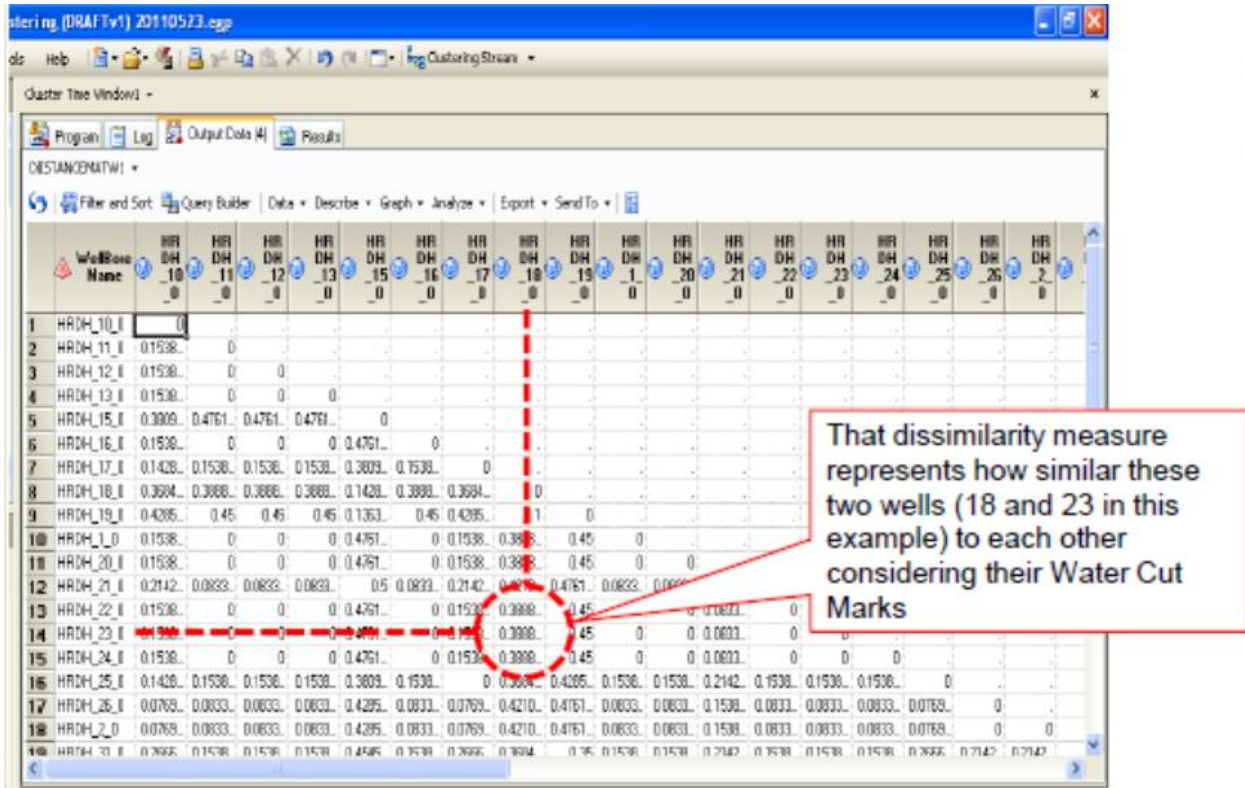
stering (DRAFTv1) 20110523.egp

ols Help Clustering Stream

Cluster Tree Window1

Program Log Output Data (4) Results

DISTANCEMATW1

Filter and Sort Query Builder Data Describe Graph Analyze Export Send To

| | WellBore Name | HRDH_10_0 | HRDH_11_0 | HRDH_12_0 | HRDH_13_0 | HRDH_15_0 | HRDH_16_0 | HRDH_17_0 | HRDH_18_0 | HRDH_19_0 | HRDH_1_0 | HRDH_20_0 | HRDH_21_0 | HRDH_22_0 | HRDH_23_0 | HRDH_24_0 | HRDH_25_0 | HRDH_26_0 | HRDH_2_0 |
|---|---|---|---|---|---|---|---|---|---|---|---|---|---|---|---|---|---|---|---|
| 1 | HRDH_10_0 | 0 | . | . | . | . | . | . | . | . | . | . | . | . | . | . | . | . | . |
| 2 | HRDH_11_0 | 0.1538... | 0 | . | . | . | . | . | . | . | . | . | . | . | . | . | . | . | . |
| 3 | HRDH_12_0 | 0.1538... | 0 | 0 | . | . | . | . | . | . | . | . | . | . | . | . | . | . | . |
| 4 | HRDH_13_0 | 0.1538... | 0 | 0 | 0 | . | . | . | . | . | . | . | . | . | . | . | . | . | . |
| 5 | HRDH_15_0 | 0.3809... | 0.4761... | 0.4761... | 0.4761... | 0 | . | . | . | . | . | . | . | . | . | . | . | . | . |
| 6 | HRDH_16_0 | 0.1538... | 0 | 0 | 0 | 0.4761... | 0 | . | . | . | . | . | . | . | . | . | . | . | . |
| 7 | HRDH_17_0 | 0.1428... | 0.1538... | 0.1538... | 0.1538... | 0.3809... | 0.1538... | 0 | . | . | . | . | . | . | . | . | . | . | . |
| 8 | HRDH_18_0 | 0.3684... | 0.3888... | 0.3888... | 0.3888... | 0.1428... | 0.3888... | 0.3684... | 0 | . | . | . | . | . | . | . | . | . | . |
| 9 | HRDH_19_0 | 0.4285... | 0.45 | 0.45 | 0.45 | 0.1363... | 0.45 | 0.4285... | 1 | 0 | . | . | . | . | . | . | . | . | . |
| 10 | HRDH_1_0 | 0.1538... | 0 | 0 | 0 | 0.4761... | 0 | 0.1538... | 0.3888... | 0.45 | 0 | . | . | . | . | . | . | . | . |
| 11 | HRDH_20_0 | 0.1538... | 0 | 0 | 0 | 0.4761... | 0 | 0.1538... | 0.3888... | 0.45 | 0 | 0 | . | . | . | . | . | . | . |
| 12 | HRDH_21_0 | 0.2142... | 0.0833... | 0.0833... | 0.0833... | 0.5 | 0.0833... | 0.2142... | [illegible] | 0.4761... | 0.0833... | 0.0833... | . | . | . | . | . | . | . |
| 13 | HRDH_22_0 | 0.1538... | 0 | 0 | 0 | 0.4761... | 0 | 0.1538... | 0.3888... | 0.45 | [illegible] | 0 | 0.0833... | 0 | . | . | . | . | . |
| 14 | HRDH_23_0 | 0.1538... | 0 | 0 | 0 | 0.4761... | 0 | 0.1538... | 0.3888... | 0.45 | 0 | 0 | 0.0833... | 0 | 0 | . | . | . | . |
| 15 | HRDH_24_0 | 0.1538... | 0 | 0 | 0 | 0.4761... | 0 | 0.1538... | 0.3888... | 0.45 | 0 | 0 | 0.0833... | 0 | 0 | 0 | . | . | . |
| 16 | HRDH_25_0 | 0.1428... | 0.1538... | 0.1538... | 0.1538... | 0.3809... | 0.1538... | 0 | 0.3684... | 0.4285... | 0.1538... | 0.1538... | 0.2142... | 0.1538... | 0.1538... | 0.1538... | . | . | . |
| 17 | HRDH_26_0 | 0.0769... | 0.0833... | 0.0833... | 0.0833... | 0.4285... | 0.0833... | 0.0769... | 0.4210... | 0.4761... | 0.0833... | 0.0833... | 0.1538... | 0.0833... | 0.0833... | 0.0833... | 0.0769... | 0 | . |
| 18 | HRDH_2_0 | 0.0769... | 0.0833... | 0.0833... | 0.0833... | 0.4285... | 0.0833... | 0.0769... | 0.4210... | 0.4761... | 0.0833... | 0.0833... | 0.1538... | 0.0833... | 0.0833... | 0.0833... | 0.0769... | 0 | 0 |
| 19 | HRDH_31_0 | 0.2666... | 0.1538 | 0.1538 | 0.1538 | 0.4545 | 0.1538 | 0.2666 | 0.3684 | 0.35 | 0.1538 | 0.1538 | 0.2142 | 0.1538 | 0.1538 | 0.1538 | 0.2666 | 0.2142 | 0.2142 |

That dissimilarity measure represents how similar these two wells (18 and 23 in this example) to each other considering their Water Cut Marks